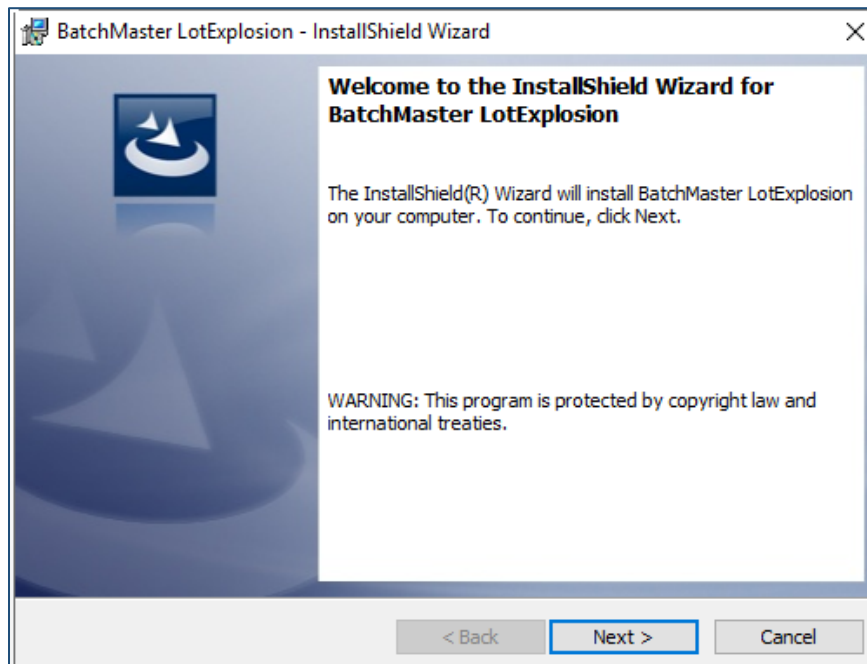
BatchMaster LotExplosion - InstallShield Wizard

×

Welcome to the InstallShield Wizard for BatchMaster LotExplosion

The InstallShield(R) Wizard will install BatchMaster LotExplosion on your computer. To continue, click Next.

WARNING: This program is protected by copyright law and international treaties.

< Back

Next >

Cancel